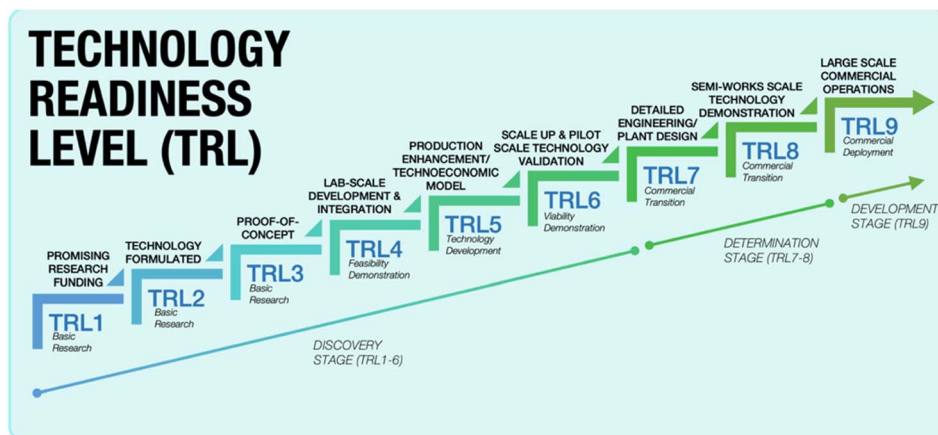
TECHNOLOGY READINESS LEVEL (TRL)

PROMISING RESEARCH FUNDING
TRL1
Basic Research

TECHNOLOGY FORMULATED
TRL2
Basic Research

PROOF-OF-CONCEPT
TRL3
Basic Research

LAB-SCALE DEVELOPMENT & INTEGRATION
TRL4
Feasibility Demonstration

PRODUCTION ENHANCEMENT/ TECHNOECONOMIC MODEL
TRL5
Technology Development

SCALE UP & PILOT SCALE TECHNOLOGY VALIDATION
TRL6
Viability Demonstration

DETAILED ENGINEERING/ PLANT DESIGN
TRL7
Commercial Transition

SEMI-WORKS SCALE TECHNOLOGY DEMONSTRATION
TRL8
Commercial Transition

LARGE SCALE COMMERCIAL OPERATIONS
TRL9
Commercial Deployment

DISCOVERY STAGE (TRL1-6)

DETERMINATION STAGE (TRL7-8)

DEVELOPMENT STAGE (TRL9)